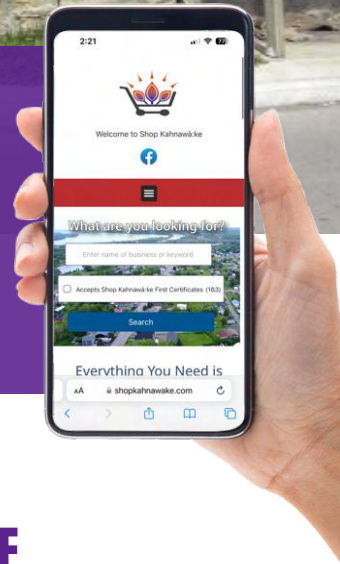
2:21

77

Welcome to Shop Kahnawà:ke

What are you looking for?

Enter name of business or keyword

Accepts Shop Kahnawà:ke First Certificates (163)

Search

Everything You Need is

AA shopkahnawake.com